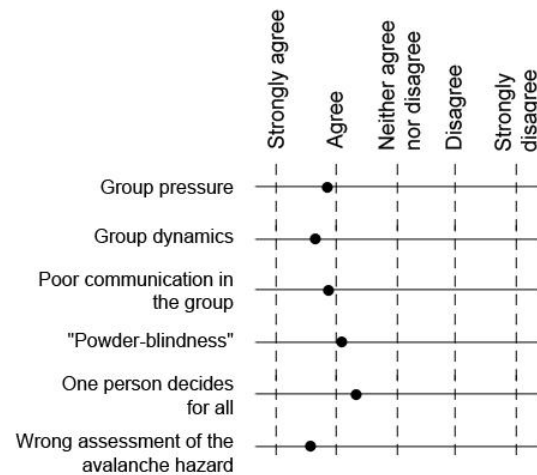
Strongly agree

Agree

Neither agree nor disagree

Disagree

Strongly disagree

Group pressure

Group dynamics

Poor communication in the group

"Powder-blindness"

One person decides for all

Wrong assessment of the avalanche hazard